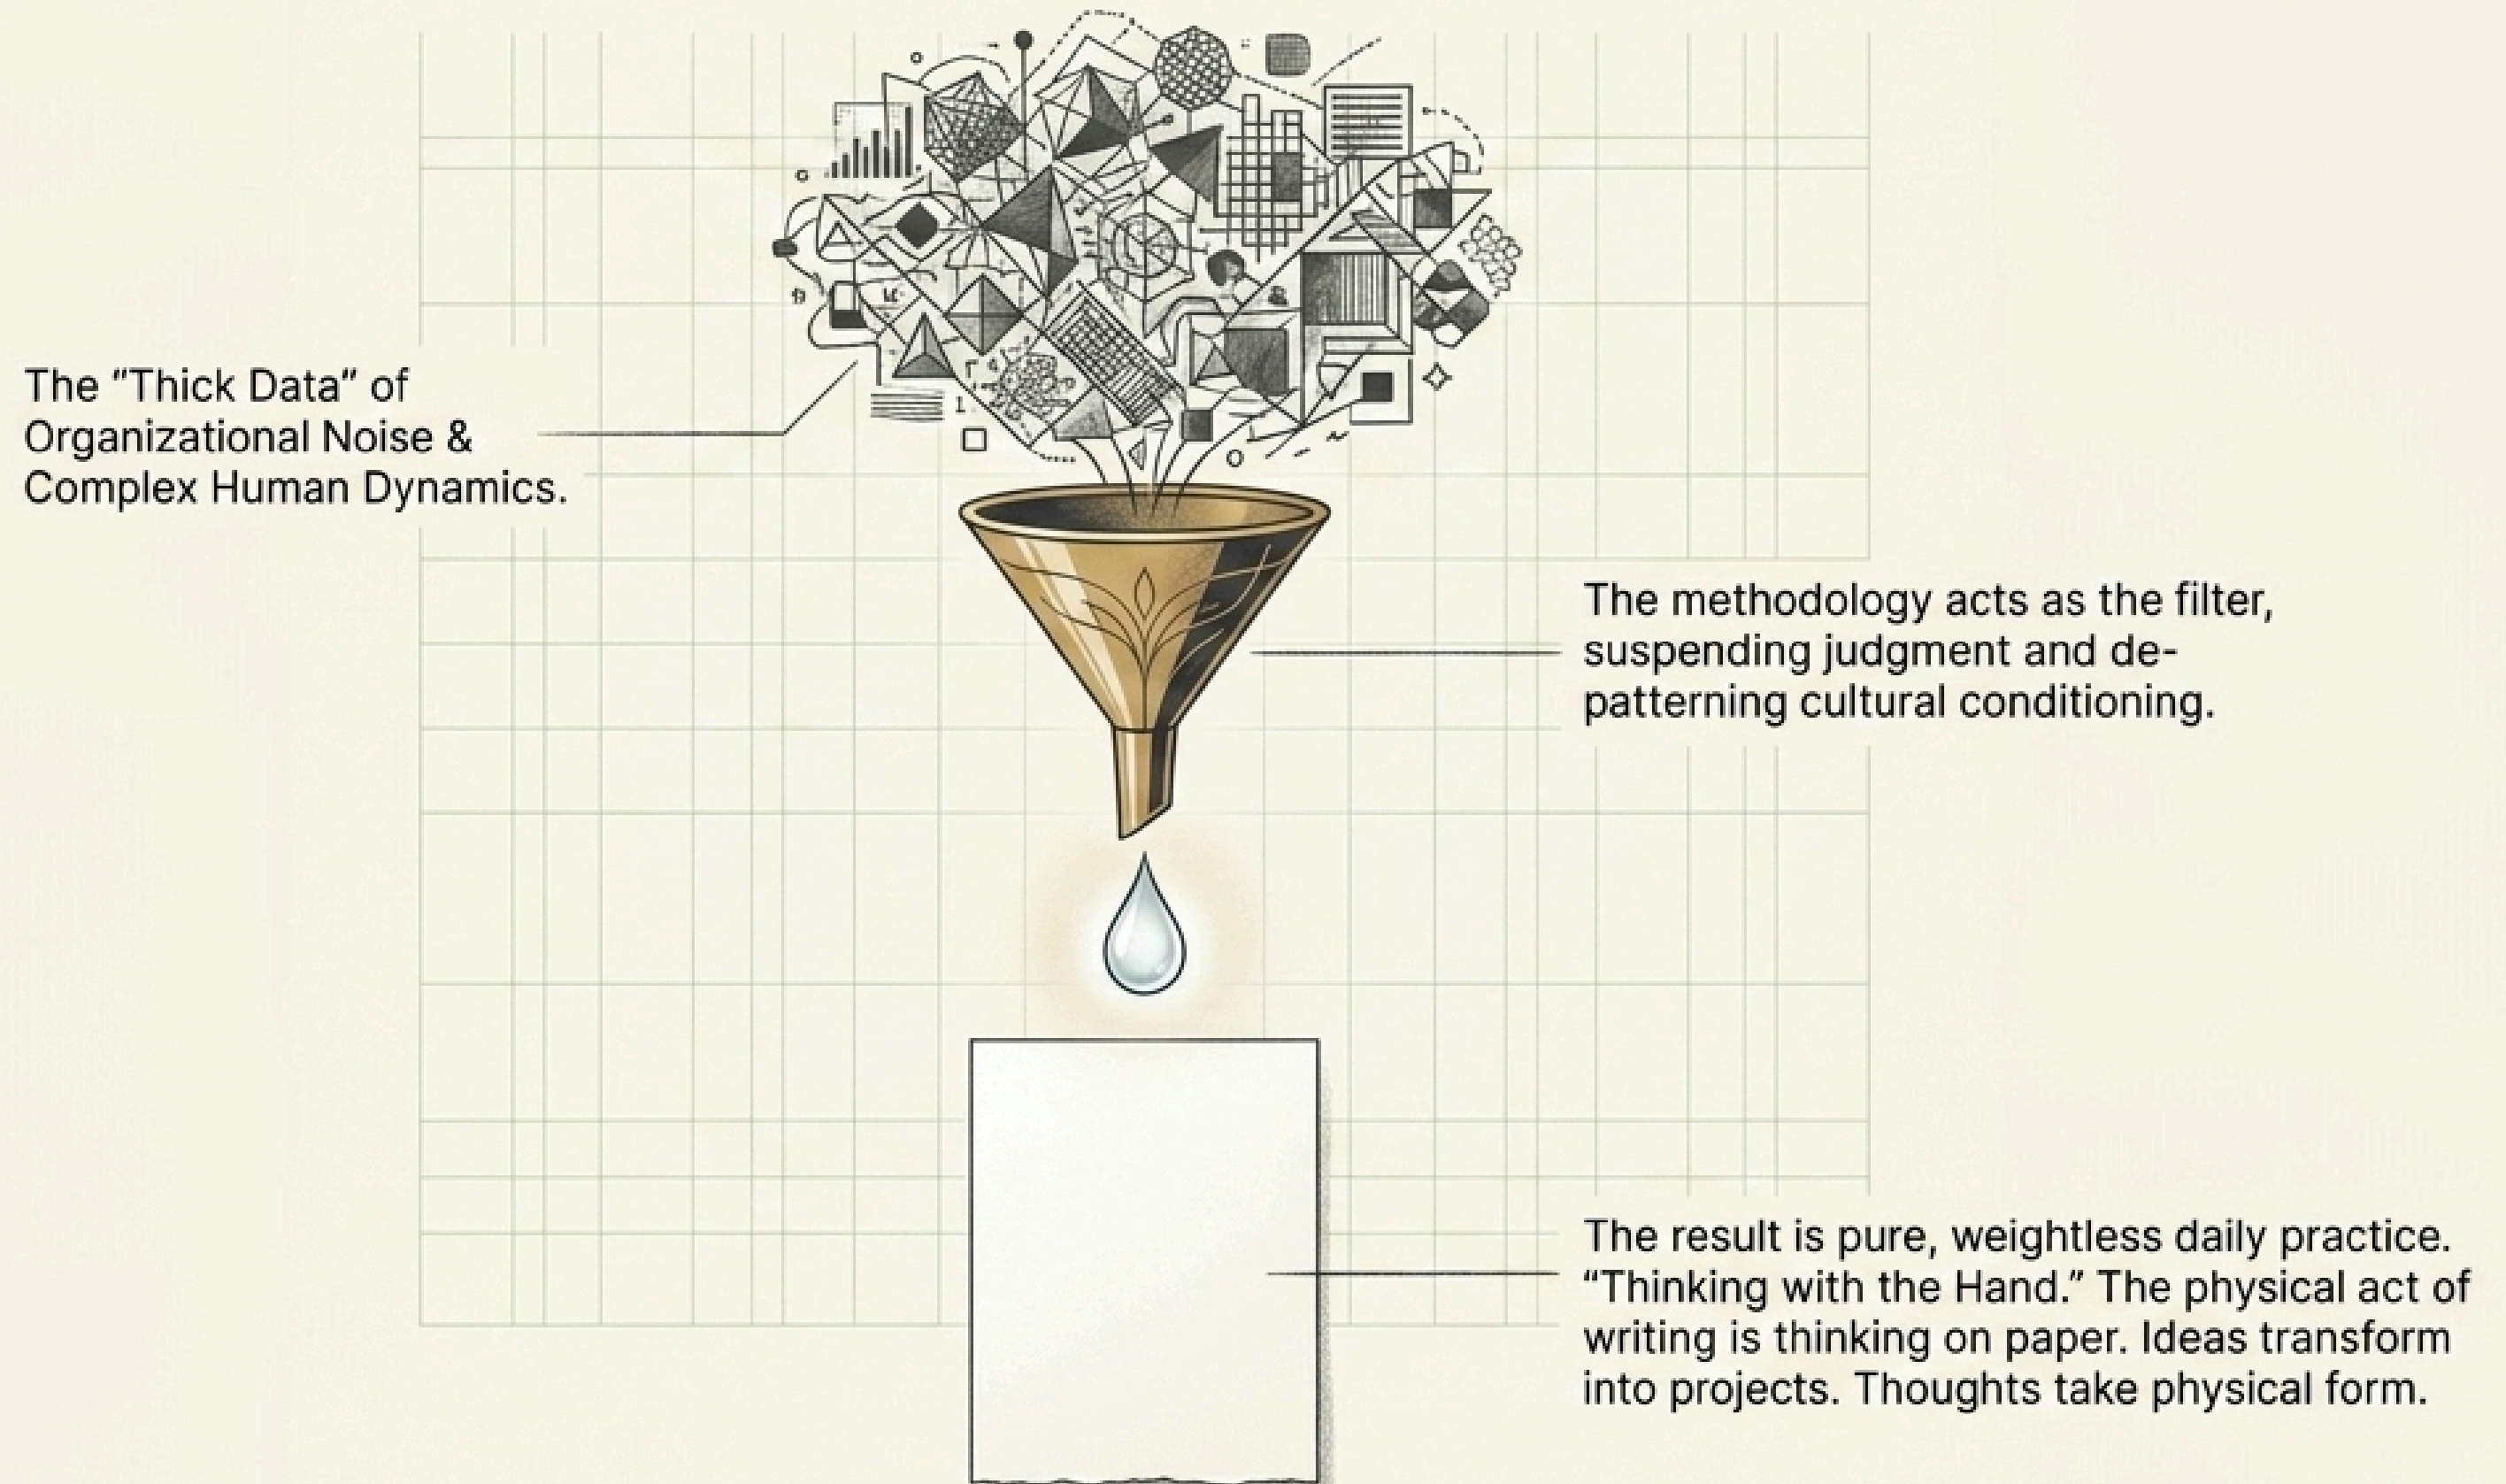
The “Thick Data” of Organizational Noise & Complex Human Dynamics.

The methodology acts as the filter, suspending judgment and de-patterning cultural conditioning.

The result is pure, weightless daily practice. “Thinking with the Hand.” The physical act of writing is thinking on paper. Ideas transform into projects. Thoughts take physical form.